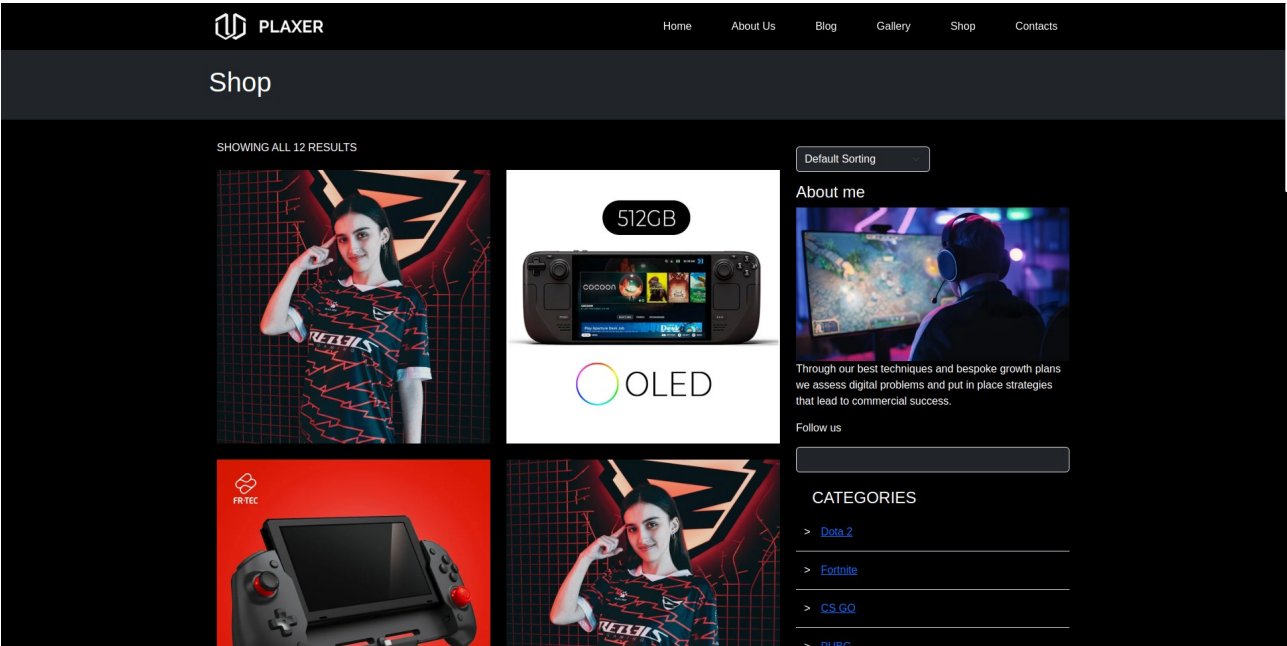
PLAXER

Home About Us Blog Gallery Shop Contacts

Shop

SHOWING ALL 12 RESULTS

REBELS

512GB

COCOON

OLED

FR-TEC

REBELS

Default Sorting

About me

Through our best techniques and bespoke growth plans we assess digital problems and put in place strategies that lead to commercial success.

Follow us

CATEGORIES

> Dota 2

> Fortnite

> CS GO

> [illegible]